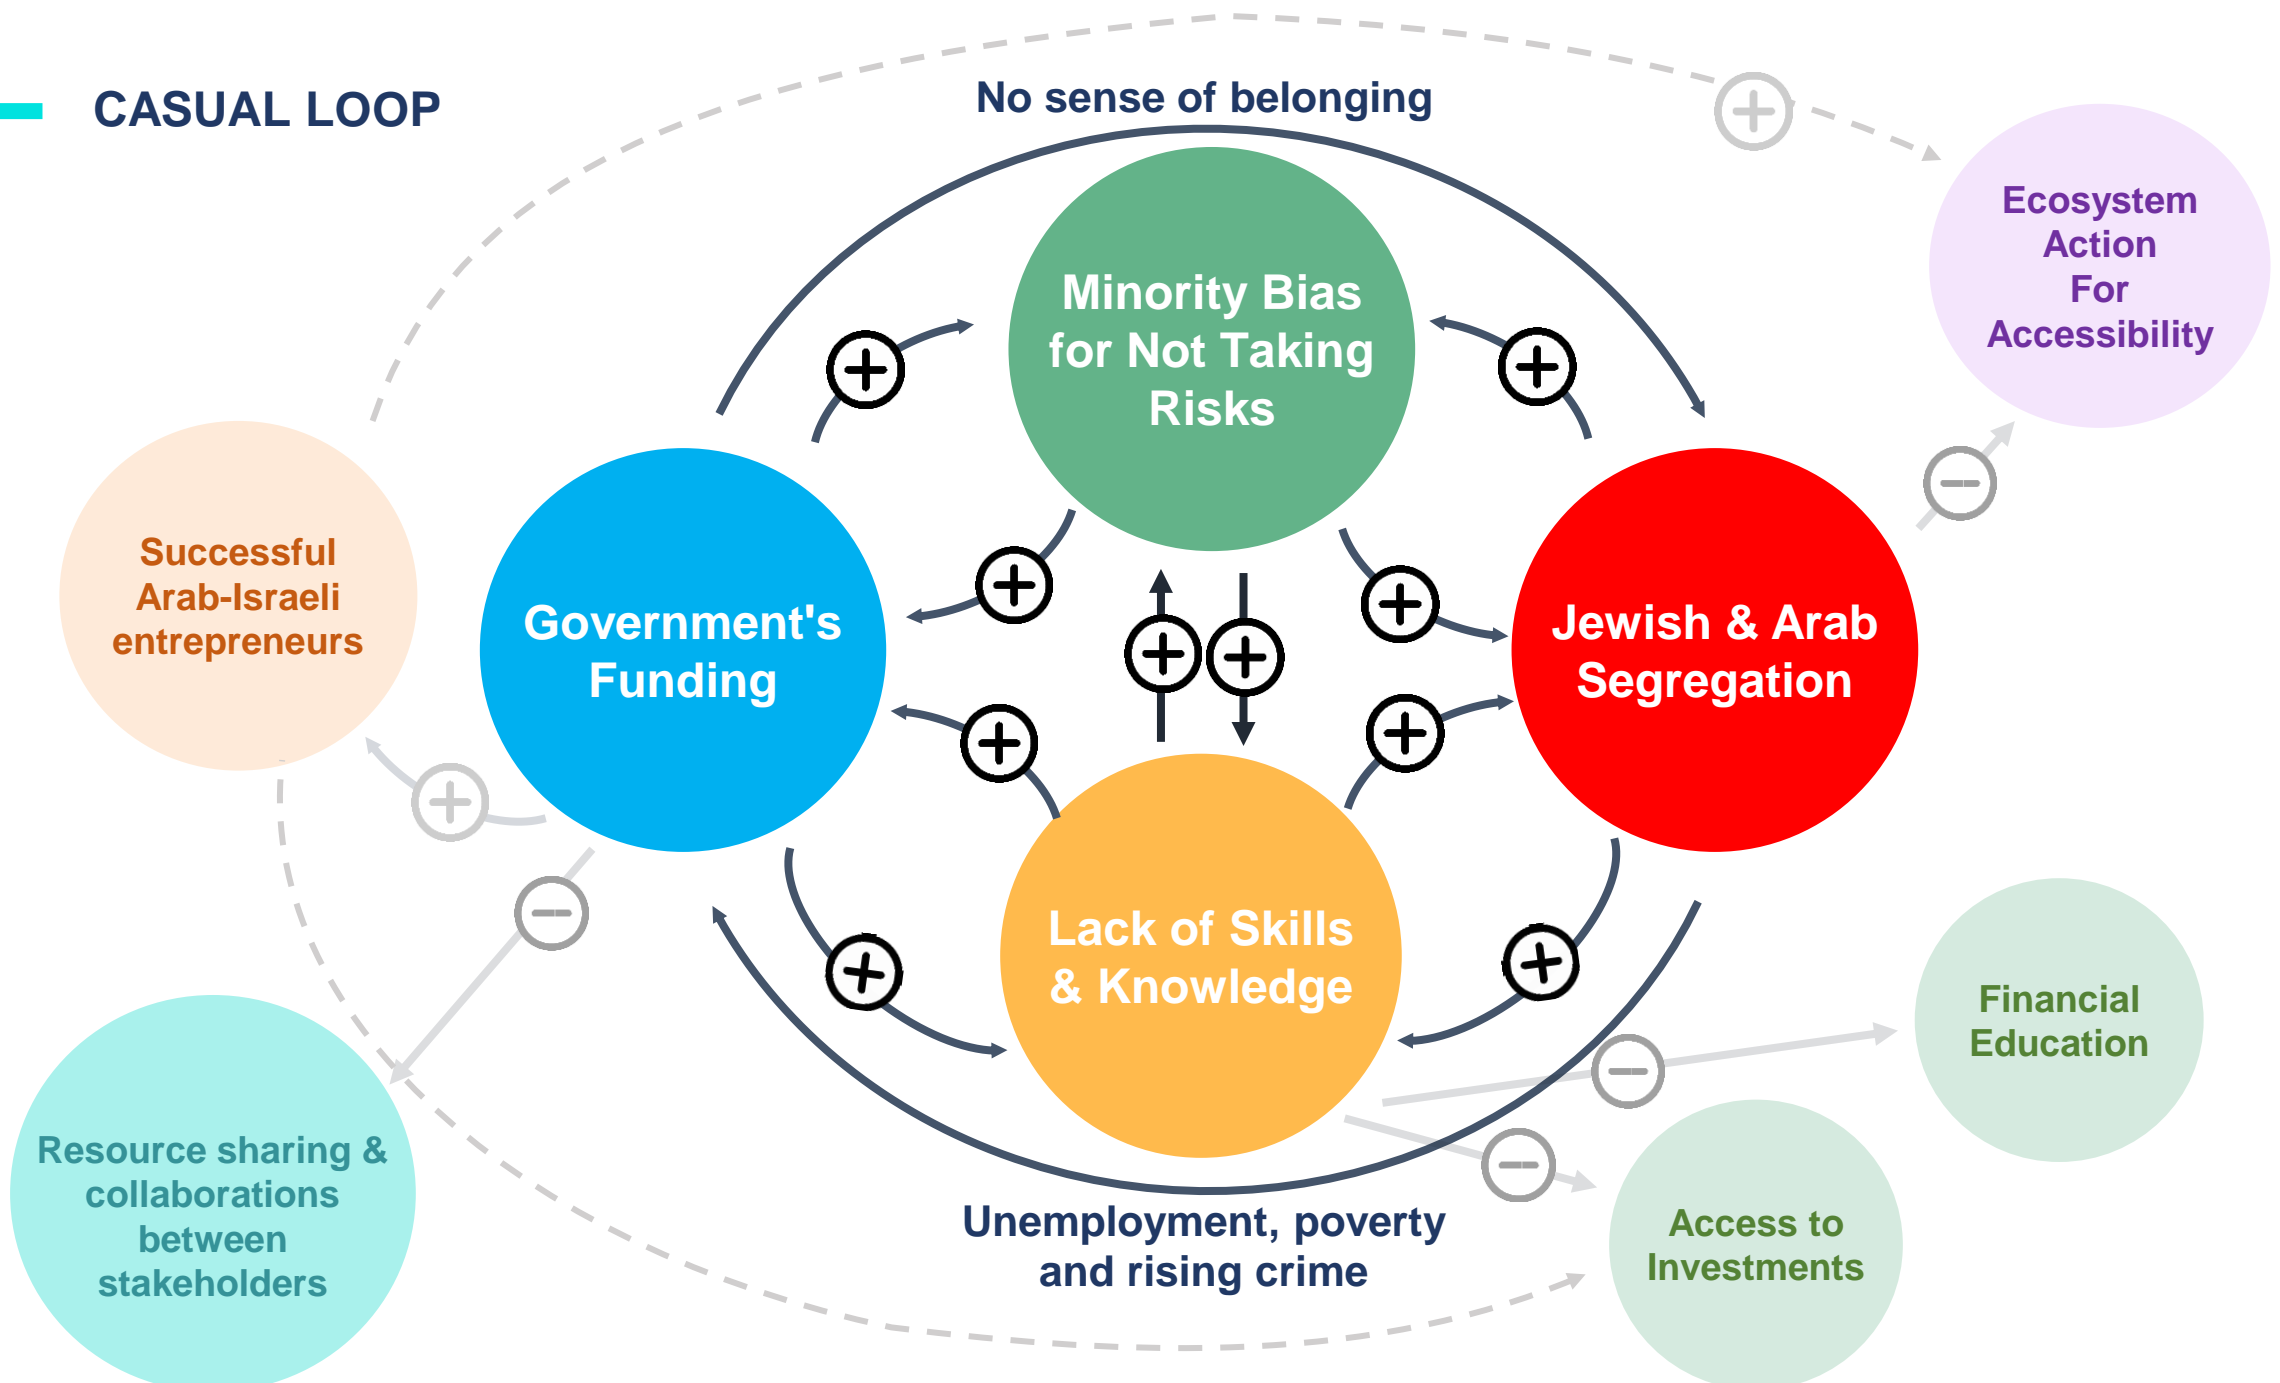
CASUAL LOOP

No sense of belonging

Ecosystem Action For Accessibility

Minority Bias for Not Taking Risks

Successful Arab-Israeli entrepreneurs

Government's Funding

Jewish & Arab Segregation

Lack of Skills & Knowledge

Financial Education

Resource sharing & collaborations between stakeholders

Access to Investments

Unemployment, poverty and rising crime